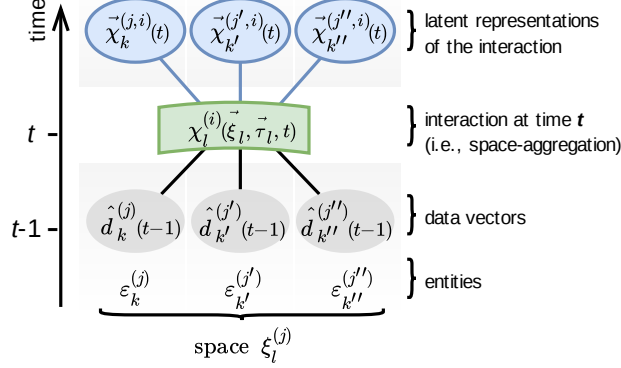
time

$\vec{\chi}_k^{(j,i)}(t)$ $\vec{\chi}_{k'}^{(j',i)}(t)$ $\vec{\chi}_{k''}^{(j'',i)}(t)$ latent representations of the interaction

$t$ $\chi_l^{(i)}(\vec{\xi}_l, \vec{\tau}_l, t)$ interaction at time $\boldsymbol{t}$ (i.e., space-aggregation)

$t$-1 $\hat{d}_k^{(j)}(t-1)$ $\hat{d}_{k'}^{(j')}(t-1)$ $\hat{d}_{k''}^{(j'')}(t-1)$ data vectors

$\varepsilon_k^{(j)}$ $\varepsilon_{k'}^{(j')}$ $\varepsilon_{k''}^{(j'')}$ entities

space $\xi_l^{(j)}$